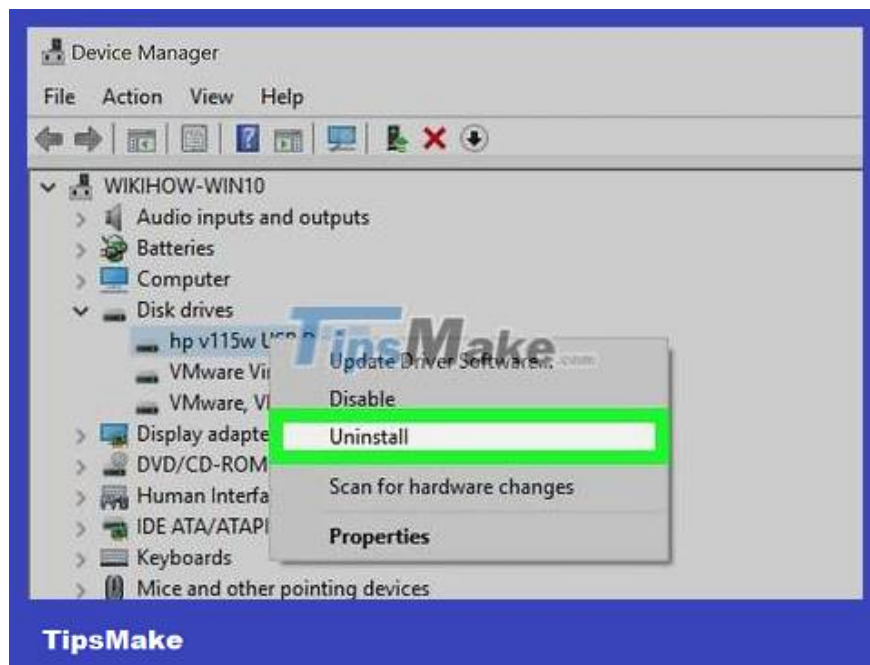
Device Manager

File Action View Help

WIKIHOW-WIN10
Audio inputs and outputs
Batteries
Computer
Disk drives
hp v115w U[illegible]
VMware Vi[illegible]
VMware, V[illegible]
Display adapte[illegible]
DVD/CD-ROM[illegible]
Human Interfa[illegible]
IDE ATA/ATAPI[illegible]
Keyboards
Mice and other pointing devices

TipsMake .com

Update Driver Software...
Disable
Uninstall
Scan for hardware changes
Properties

TipsMake